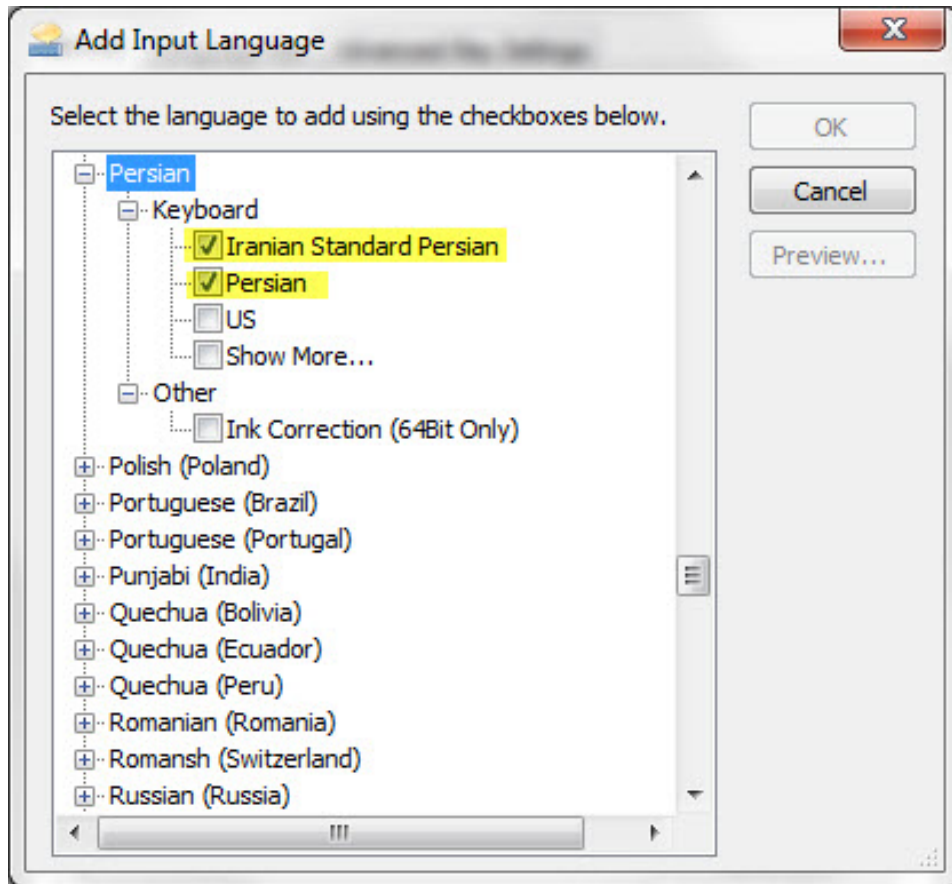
Add Input Language

Select the language to add using the checkboxes below.

OK
Cancel
Preview...

Persian
Keyboard
Iranian Standard Persian
Persian
US
Show More...
Other
Ink Correction (64Bit Only)
Polish (Poland)
Portuguese (Brazil)
Portuguese (Portugal)
Punjabi (India)
Quechua (Bolivia)
Quechua (Ecuador)
Quechua (Peru)
Romanian (Romania)
Romansh (Switzerland)
Russian (Russia)